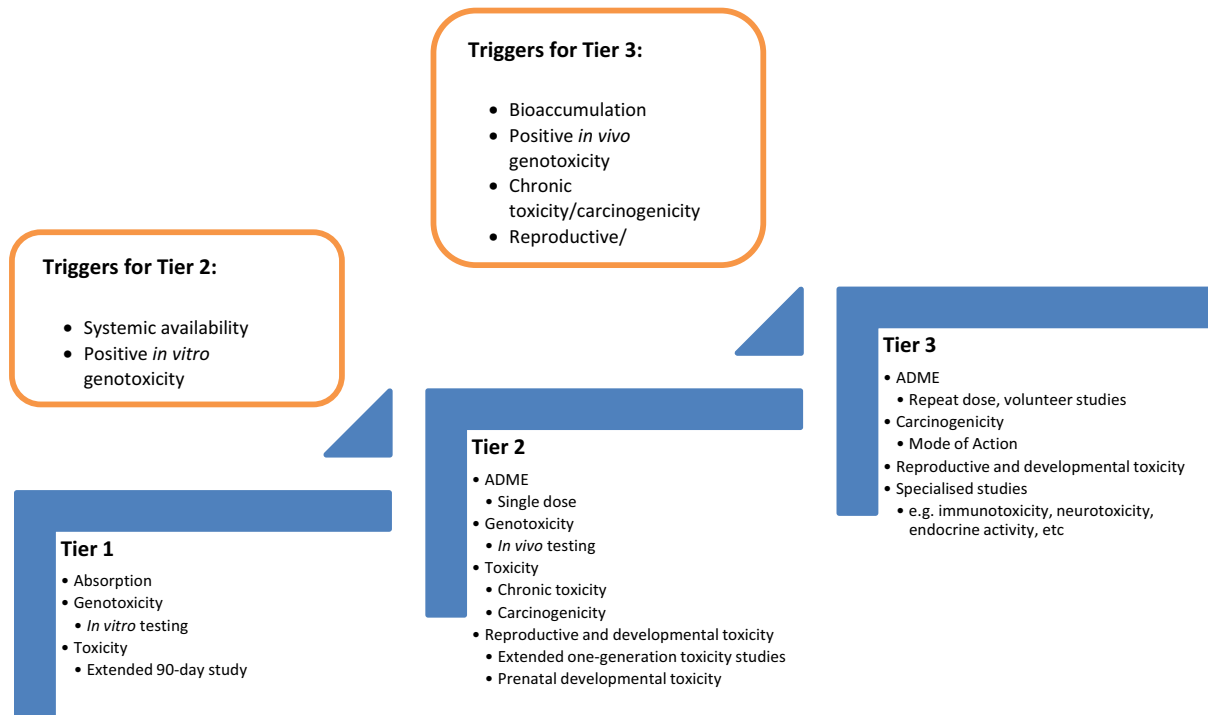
Triggers for Tier 3:

- Bioaccumulation
- Positive *in vivo* genotoxicity
- Chronic toxicity/carcinogenicity
- Reproductive/

Triggers for Tier 2:

- Systemic availability
- Positive *in vitro* genotoxicity

Tier 1
- Absorption
- Genotoxicity
  - *In vitro* testing
- Toxicity
  - Extended 90-day study

Tier 2
- ADME
  - Single dose
- Genotoxicity
  - *In vivo* testing
- Toxicity
  - Chronic toxicity
  - Carcinogenicity
- Reproductive and developmental toxicity
  - Extended one-generation toxicity studies
  - Prenatal developmental toxicity

Tier 3
- ADME
  - Repeat dose, volunteer studies
- Carcinogenicity
  - Mode of Action
- Reproductive and developmental toxicity
- Specialised studies
  - e.g. immunotoxicity, neurotoxicity, endocrine activity, etc